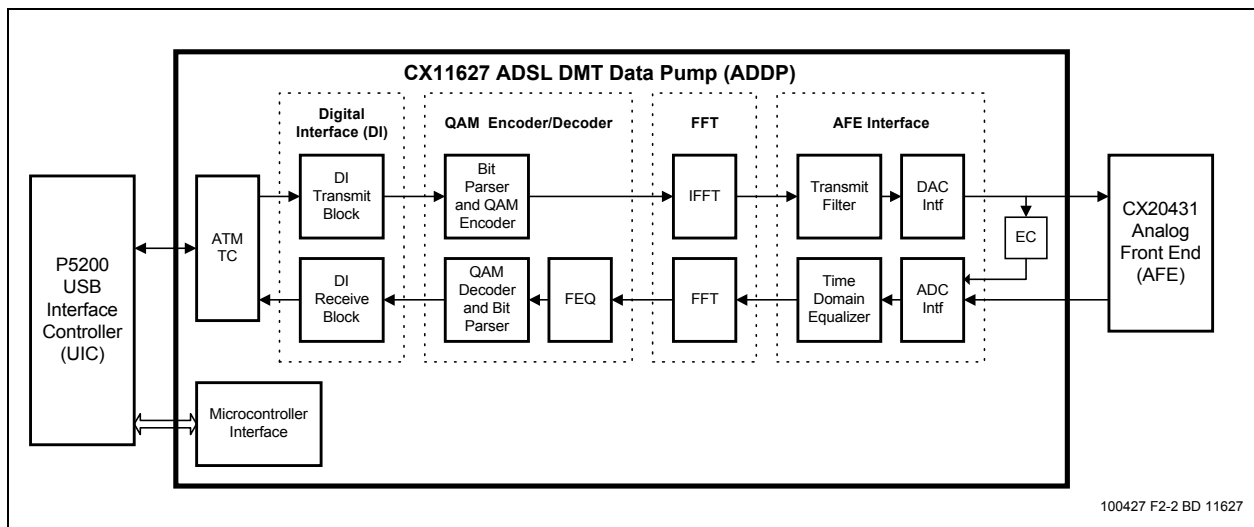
CX11627 ADSL DMT Data Pump (ADDP)

Digital Interface (DI)

QAM Encoder/Decoder

FFT

AFE Interface

P5200 USB Interface Controller (UIC)

ATM TC

DI Transmit Block

Bit Parser and QAM Encoder

IFFT

Transmit Filter

DAC Intf

EC

CX20431 Analog Front End (AFE)

DI Receive Block

QAM Decoder and Bit Parser

FEQ

FFT

Time Domain Equalizer

ADC Intf

Microcontroller Interface

100427 F2-2 BD 11627